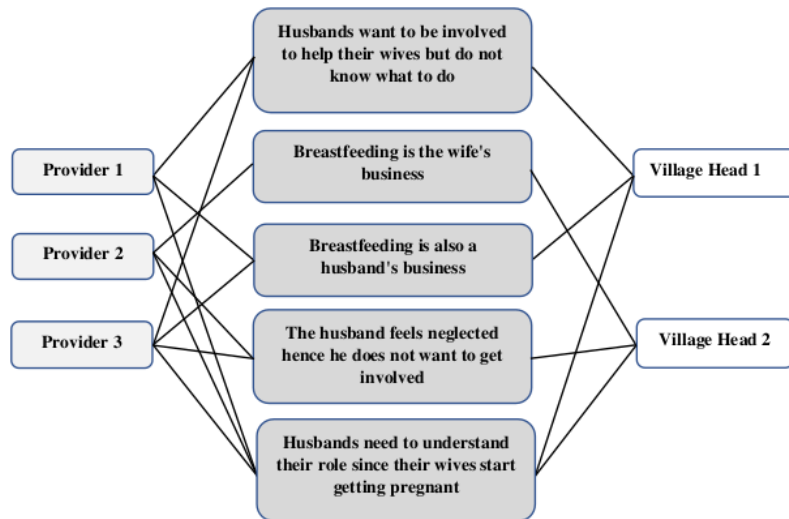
Provider 1

Provider 2

Provider 3

Husbands want to be involved to help their wives but do not know what to do

Breastfeeding is the wife's business

Breastfeeding is also a husband's business

The husband feels neglected hence he does not want to get involved

Husbands need to understand their role since their wives start getting pregnant

Village Head 1

Village Head 2